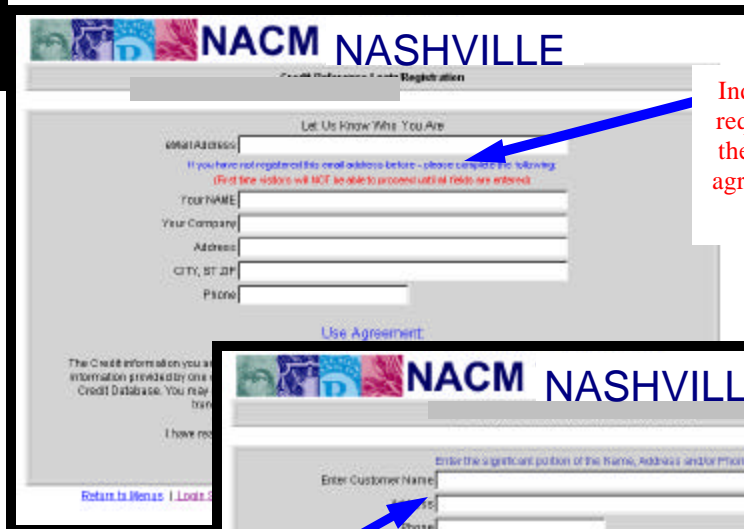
NACM NASHVILLE

Credit Reference Login Registration

Let Us Know Who You Are

eMail Address

If you have not registered this email address before - please complete the following:

(First time visitors will NOT be able to proceed until all fields are entered)

Your NAME

Your Company

Address

CITY, ST ZIP

Phone

Use Agreement:

The Credit information you a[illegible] information provided by one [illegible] Credit Database. You may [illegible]

I have rec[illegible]

Return to Menus | Login S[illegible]

Inc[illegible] rec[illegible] the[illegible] agr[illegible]

NACM NASHVILL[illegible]

Enter the significant portion of the Name, Address and/or Phon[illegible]

Enter Customer Name

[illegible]s

Phone